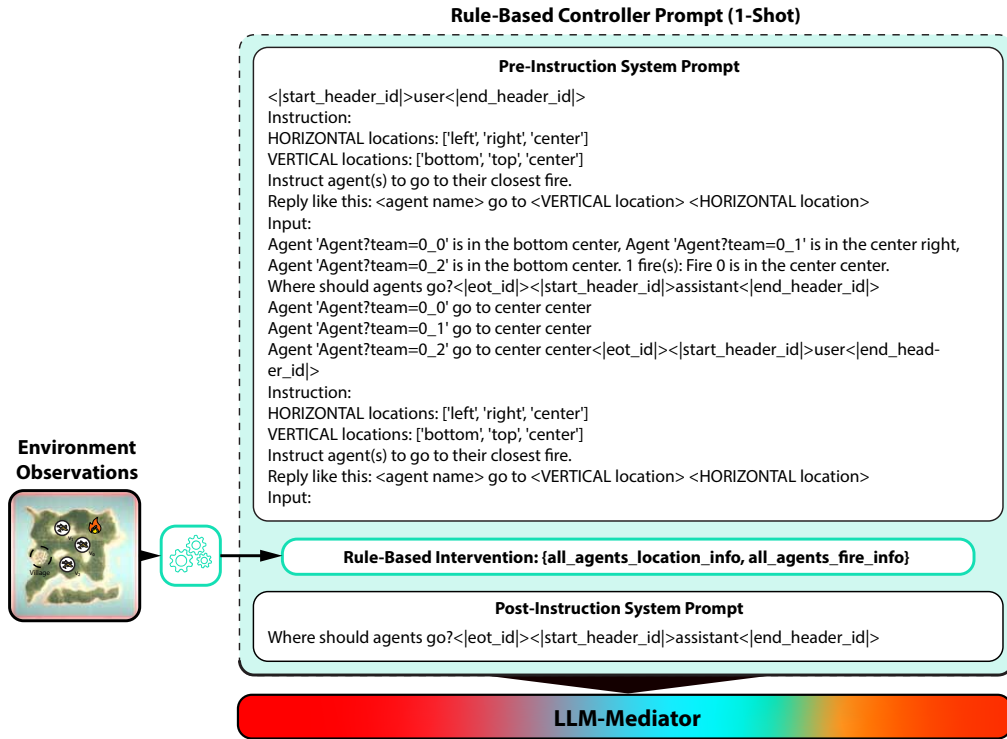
Rule-Based Controller Prompt (1-Shot)

Pre-Instruction System Prompt

<|start_header_id|>user<|end_header_id|>
Instruction:
HORIZONTAL locations: ['left', 'right', 'center']
VERTICAL locations: ['bottom', 'top', 'center']
Instruct agent(s) to go to their closest fire.
Reply like this: <agent name> go to <VERTICAL location> <HORIZONTAL location>
Input:
Agent 'Agent?team=0_0' is in the bottom center, Agent 'Agent?team=0_1' is in the center right, Agent 'Agent?team=0_2' is in the bottom center. 1 fire(s): Fire 0 is in the center center.
Where should agents go?<|eot_id|><|start_header_id|>assistant<|end_header_id|>
Agent 'Agent?team=0_0' go to center center
Agent 'Agent?team=0_1' go to center center
Agent 'Agent?team=0_2' go to center center<|eot_id|><|start_header_id|>user<|end_header_id|>
Instruction:
HORIZONTAL locations: ['left', 'right', 'center']
VERTICAL locations: ['bottom', 'top', 'center']
Instruct agent(s) to go to their closest fire.
Reply like this: <agent name> go to <VERTICAL location> <HORIZONTAL location>
Input:

Environment Observations

Village

Rule-Based Intervention: {all_agents_location_info, all_agents_fire_info}

Post-Instruction System Prompt

Where should agents go?<|eot_id|><|start_header_id|>assistant<|end_header_id|>

LLM-Mediator